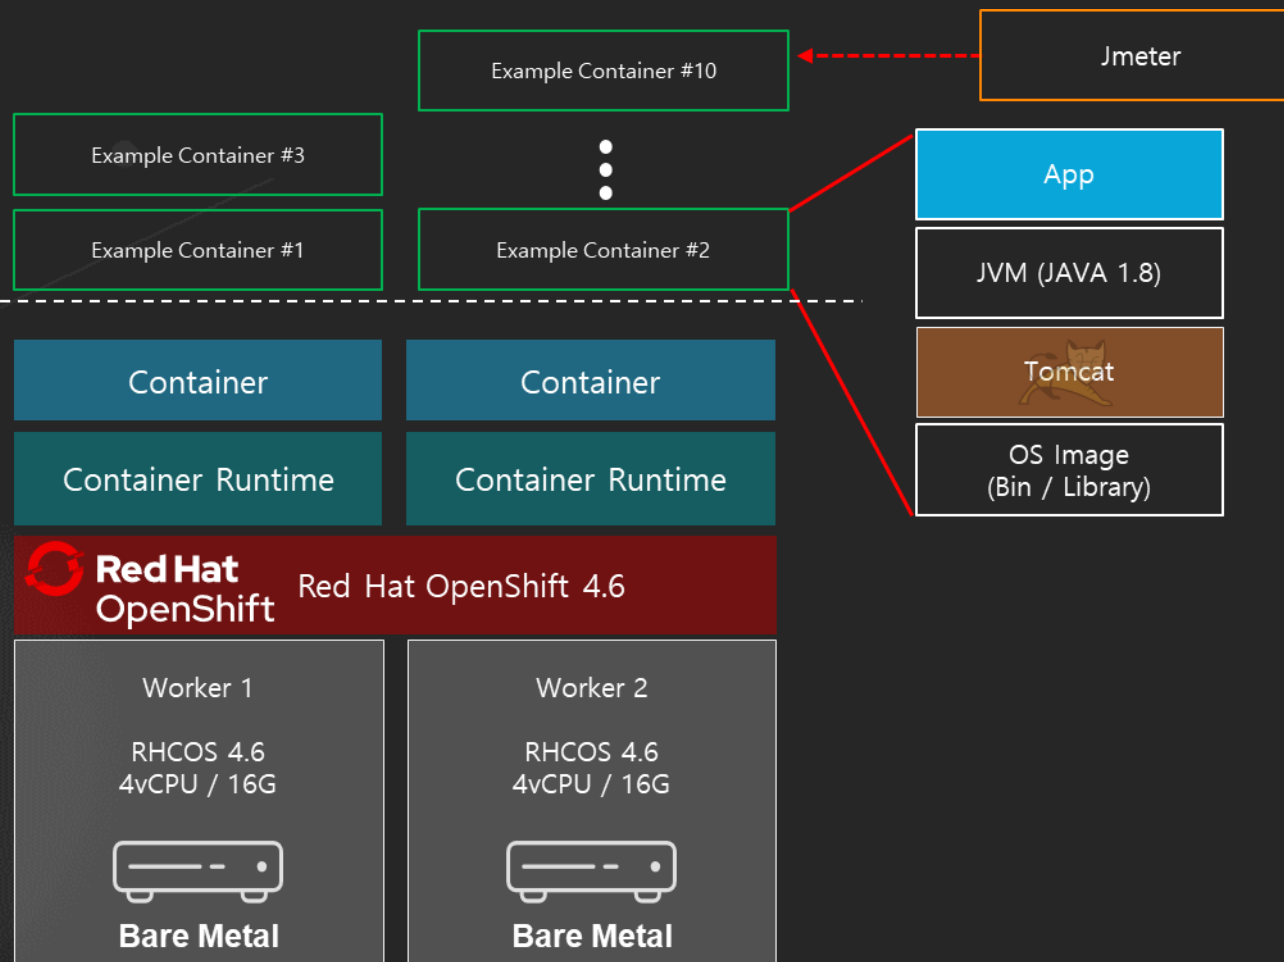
Example Container #10

Jmeter

Example Container #3

App

Example Container #1

Example Container #2

JVM (JAVA 1.8)

Container

Container

Tomcat

Container Runtime

Container Runtime

OS Image
(Bin / Library)

Red Hat OpenShift

Red Hat OpenShift 4.6

Worker 1

RHCOS 4.6
4vCPU / 16G

Bare Metal

Worker 2

RHCOS 4.6
4vCPU / 16G

Bare Metal